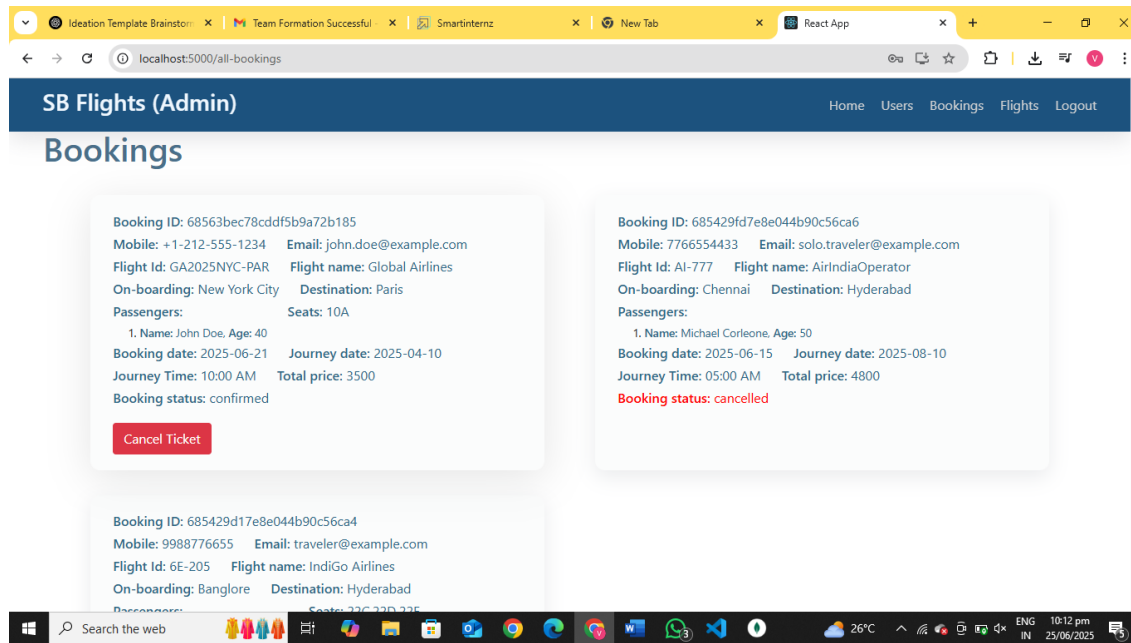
Ideation Template Brainstorm × | Team Formation Successful × | Smartinternz × | New Tab × | React App × | +

localhost:5000/all-bookings

SB Flights (Admin)

Home Users Bookings Flights Logout

Bookings

Booking ID: 68563bec78cddf5b9a72b185
Mobile: +1-212-555-1234 Email: john.doe@example.com
Flight Id: GA2025NYC-PAR Flight name: Global Airlines
On-boarding: New York City Destination: Paris
Passengers: Seats: 10A
1. Name: John Doe, Age: 40
Booking date: 2025-06-21 Journey date: 2025-04-10
Journey Time: 10:00 AM Total price: 3500
Booking status: confirmed

Cancel Ticket

Booking ID: 685429fd7e8e044b90c56ca6
Mobile: 7766554433 Email: solo.traveler@example.com
Flight Id: AI-777 Flight name: AirIndiaOperator
On-boarding: Chennai Destination: Hyderabad
Passengers:
1. Name: Michael Corleone, Age: 50
Booking date: 2025-06-15 Journey date: 2025-08-10
Journey Time: 05:00 AM Total price: 4800
Booking status: cancelled

Booking ID: 685429d17e8e044b90c56ca4
Mobile: 9988776655 Email: traveler@example.com
Flight Id: 6E-205 Flight name: IndiGo Airlines
On-boarding: Banglore Destination: Hyderabad
Passengers: Seats: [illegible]

Search the web

26°C ENG IN 10:12 pm 25/06/2025